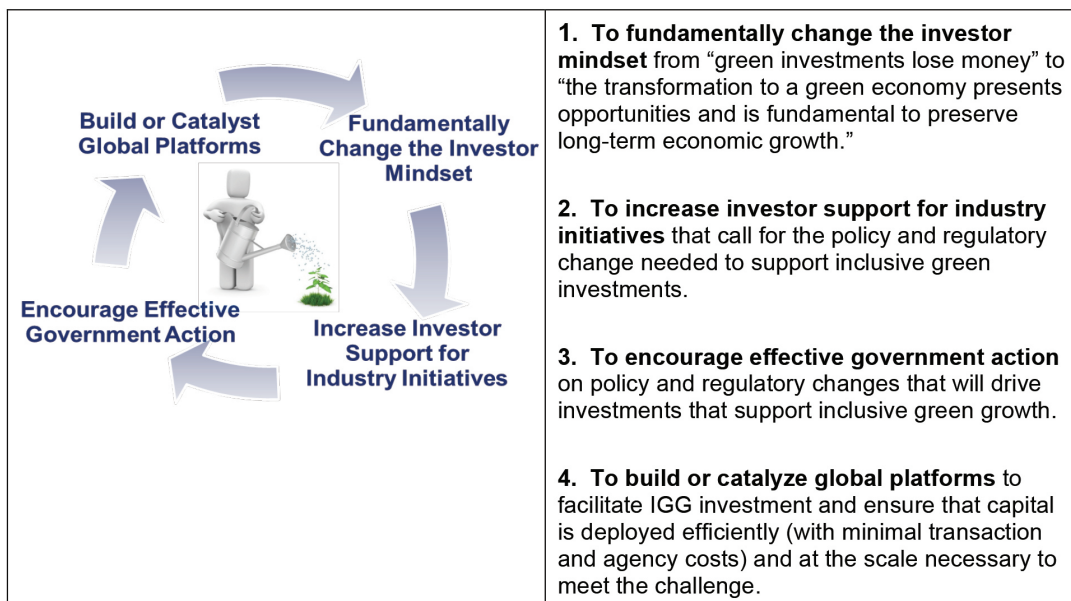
| Build or Catalyst Global Platforms<br>Fundamentally Change the Investor Mindset<br>Increase Investor Support for Industry Initiatives<br>Encourage Effective Government Action | **1. To fundamentally change the investor mindset** from "green investments lose money" to "the transformation to a green economy presents opportunities and is fundamental to preserve long-term economic growth."<br><br>**2. To increase investor support for industry initiatives** that call for the policy and regulatory change needed to support inclusive green investments.<br><br>**3. To encourage effective government action** on policy and regulatory changes that will drive investments that support inclusive green growth.<br><br>**4. To build or catalyze global platforms** to facilitate IGG investment and ensure that capital is deployed efficiently (with minimal transaction and agency costs) and at the scale necessary to meet the challenge. |
|---|---|